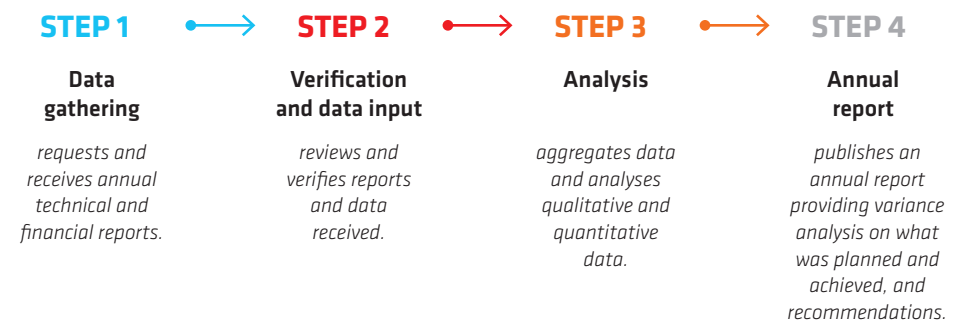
STEP 1

Data gathering

requests and receives annual technical and financial reports.

STEP 2

Verification and data input

reviews and verifies reports and data received.

STEP 3

Analysis

aggregates data and analyses qualitative and quantitative data.

STEP 4

Annual report

publishes an annual report providing variance analysis on what was planned and achieved, and recommendations.